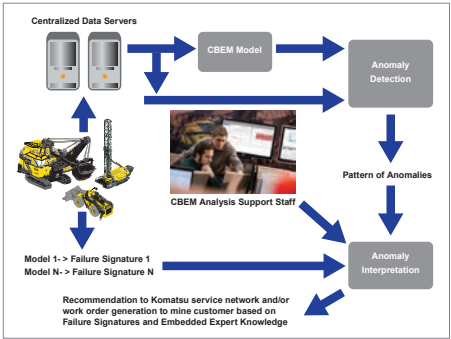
Centralized Data Servers

CBEM Model

Anomaly Detection

Pattern of Anomalies

CBEM Analysis Support Staff

Model 1- > Failure Signature 1
Model N- > Failure Signature N

Anomaly Interpretation

Recommendation to Komatsu service network and/or work order generation to mine customer based on Failure Signatures and Embedded Expert Knowledge